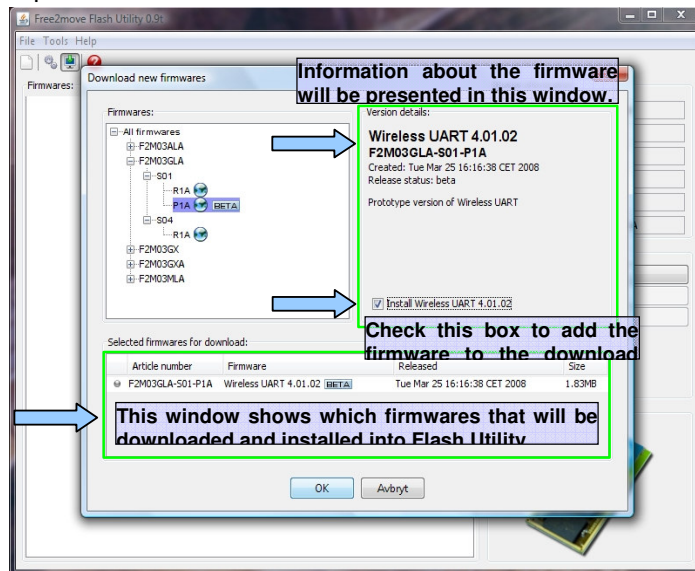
Free2move Flash Utility 0.9t

File Tools Help

Firmwares:

Download new firmwares

Information about the firmware will be presented in this window.

Firmwares:

All firmwares
F2M03ALA
F2M03GLA
S01
R1A
P1A BETA
S04
R1A
F2M03GX
F2M03GXA
F2M03MLA

Version details:

Wireless UART 4.01.02
F2M03GLA-S01-P1A
Created: Tue Mar 25 16:16:38 CET 2008
Release status: beta

Prototype version of Wireless UART

Install Wireless UART 4.01.02

Check this box to add the firmware to the download

Selected firmwares for download:

| Article number | Firmware | Released | Size |
|---|---|---|---|
| F2M03GLA-S01-P1A | Wireless UART 4.01.02 BETA | Tue Mar 25 16:16:38 CET 2008 | 1.83MB |

This window shows which firmwares that will be downloaded and installed into Flash Utility

OK Avbryt